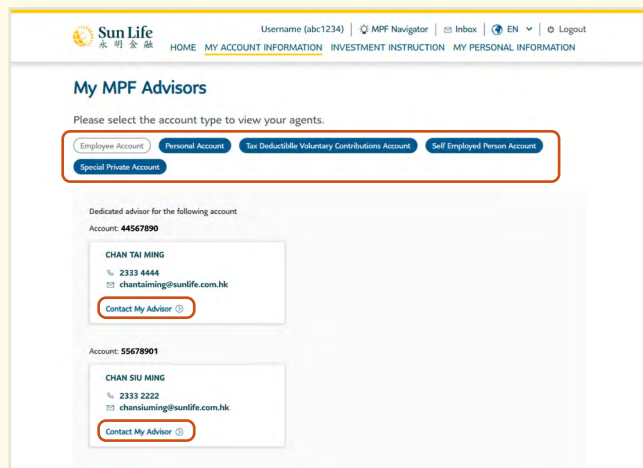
Sun Life
永明金融

Username (abc1234) | MPF Navigator | Inbox | EN | Logout

HOME MY ACCOUNT INFORMATION INVESTMENT INSTRUCTION MY PERSONAL INFORMATION

My MPF Advisors

Please select the account type to view your agents.

Employee Account Personal Account Tax Deductibile Voluntary Contributions Account Self Employed Person Account Special Private Account

Dedicated advisor for the following account

Account: 44567890

CHAN TAI MING
2333 4444
chantaiming@sunlife.com.hk
Contact My Advisor

Account: 55678901

CHAN SIU MING
2333 2222
chansiuming@sunlife.com.hk
Contact My Advisor